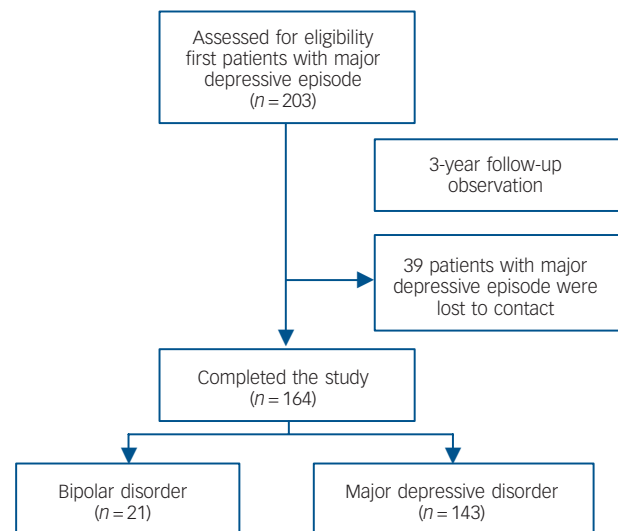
Assessed for eligibility first patients with major depressive episode ($n = 203$)

3-year follow-up observation

39 patients with major depressive episode were lost to contact

Completed the study ($n = 164$)

Bipolar disorder ($n = 21$)

Major depressive disorder ($n = 143$)